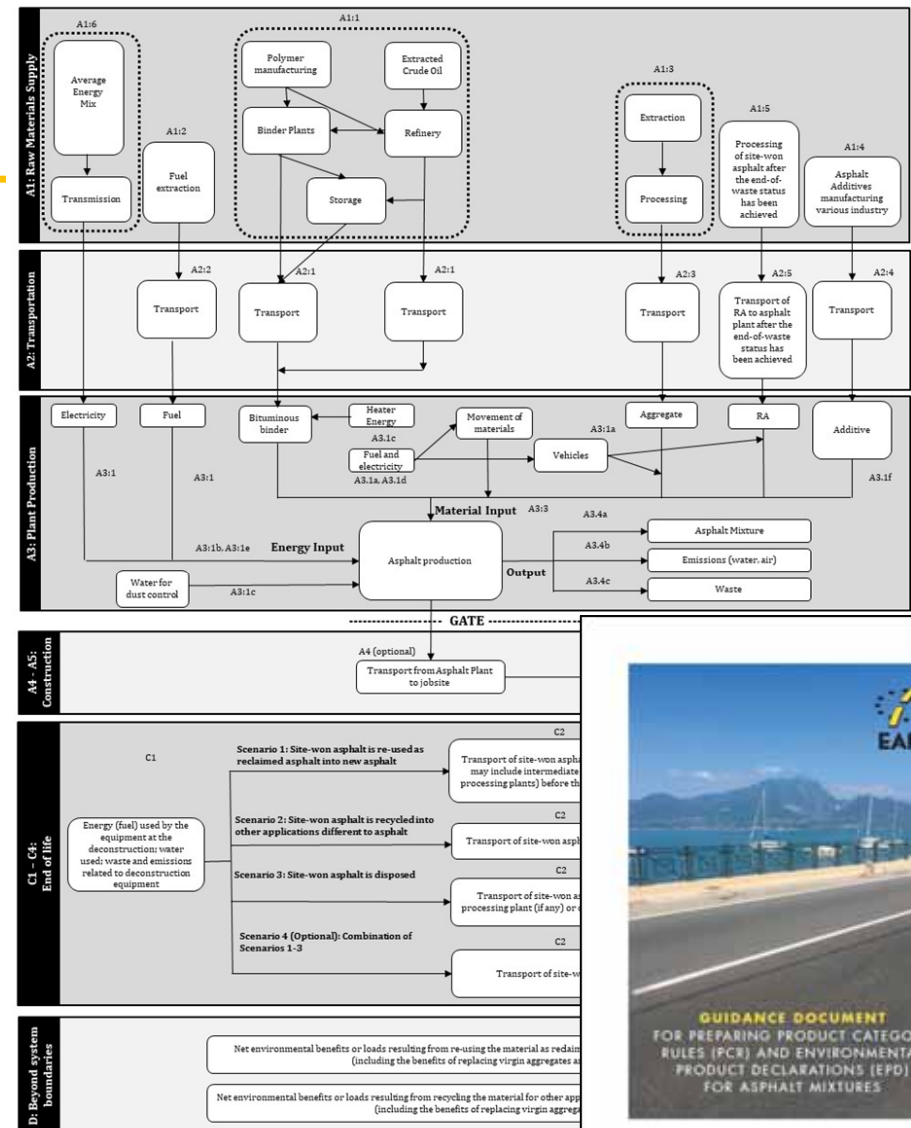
A1: Raw Materials Supply

A1:6

Average Energy Mix

Transmission

A1:2

Fuel extraction

A1:1

Polymer manufacturing

Extracted Crude Oil

Binder Plants

Refinery

Storage

A1:3

Extraction

Processing

A1:5

Processing of site-won asphalt after the end-of-waste status has been achieved

A1:4

Asphalt Additives manufacturing various industry

A2: Transportation

A2:2

Transport

A2:1

Transport

A2:1

Transport

A2:3

Transport

A2:5

Transport of RA to asphalt plant after the end-of-waste status has been achieved

A2:4

Transport

A3: Plant Production

Electricity

Fuel

Bituminous binder

Heater Energy

A3.1c

Movement of materials

Aggregate

RA

Additive

Fuel and electricity

A3.1a, A3.1d

Vehicles

A3:1a

A3:1

A3:1

A3.1f

Material Input

A3:3

A3.4a

Asphalt Mixture

A3:1b, A3:1e

Energy Input

Asphalt production

A3.4b

Emissions (water, air)

Output

A3.4c

Waste

Water for dust control

A3:1c

GATE

A4 - A5: Construction

A4 (optional)

Transport from Asphalt Plant to jobsite

C1 – C4: End of life

C1

Energy (fuel) used by the equipment at the deconstruction: water used: waste and emissions related to deconstruction equipment

Scenario 1: Site-won asphalt is re-used as reclaimed asphalt into new asphalt

C2

Transport of site-won asph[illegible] may include intermediate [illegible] processing plants) before th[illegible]

Scenario 2: Site-won asphalt is recycled into other applications different to asphalt

C2

Transport of site-won asph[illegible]

Scenario 3: Site-won asphalt is disposed

C2

Transport of site-won as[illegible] processing plant (if any) or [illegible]

Scenario 4 (Optional): Combination of Scenarios 1-3

C2

Transport of site-w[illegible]

D: Beyond system boundaries

Net environmental benefits or loads resulting from re-using the material as reclaim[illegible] (including the benefits of replacing virgin aggregates a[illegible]

Net environmental benefits or loads resulting from recycling the material for other app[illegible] (including the benefits of replacing virgin aggreg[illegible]

EA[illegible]

GUIDANCE DOCUMENT
FOR PREPARING PRODUCT CATEGO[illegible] RULES (PCR) AND ENVIRONMENTA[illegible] PRODUCT DECLARATIONS (EPD) FOR ASPHALT MIXTURES